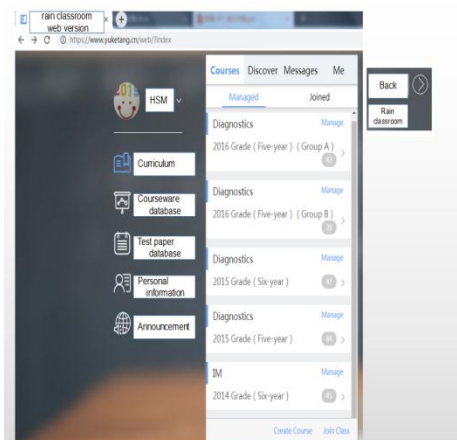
rain classroom web version

https://www.yuketang.cn/web/?index

HSM

Curriculum

Courseware database

Test paper database

Personal information

Announcement

Courses Discover Messages Me

Managed Joined

Diagnostics Manage
2016 Grade ( Five-year ) ( Group A )

Diagnostics Manage
2016 Grade ( Five-year ) ( Group B )

Diagnostics Manage
2015 Grade ( Six-year )

Diagnostics Manage
2015 Grade ( Five-year )

IM Manage
2014 Grade ( Six-year )

Create Course Join Class

Back

Rain classroom